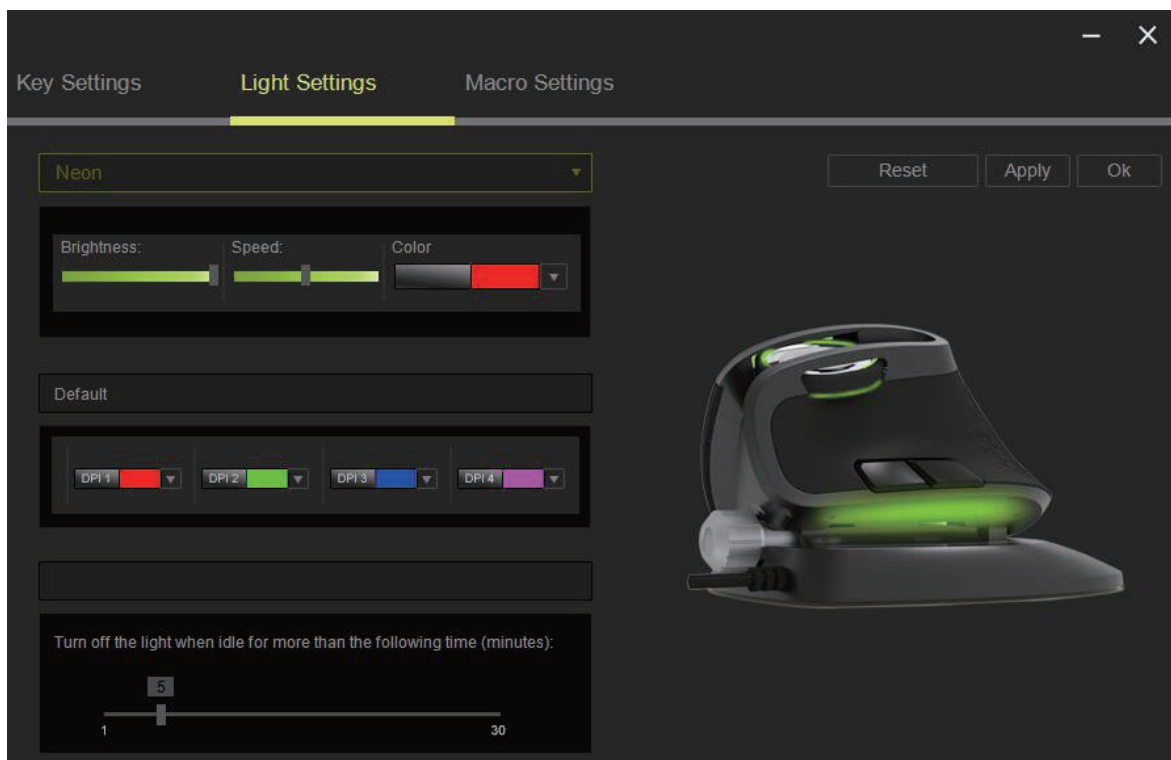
Key Settings

Light Settings

Macro Settings

Neon

Reset

Apply

Ok

Brightness:

Speed:

Color

Default

DPI 1

DPI 2

DPI 3

DPI 4

Turn off the light when idle for more than the following time (minutes):

5

1

30